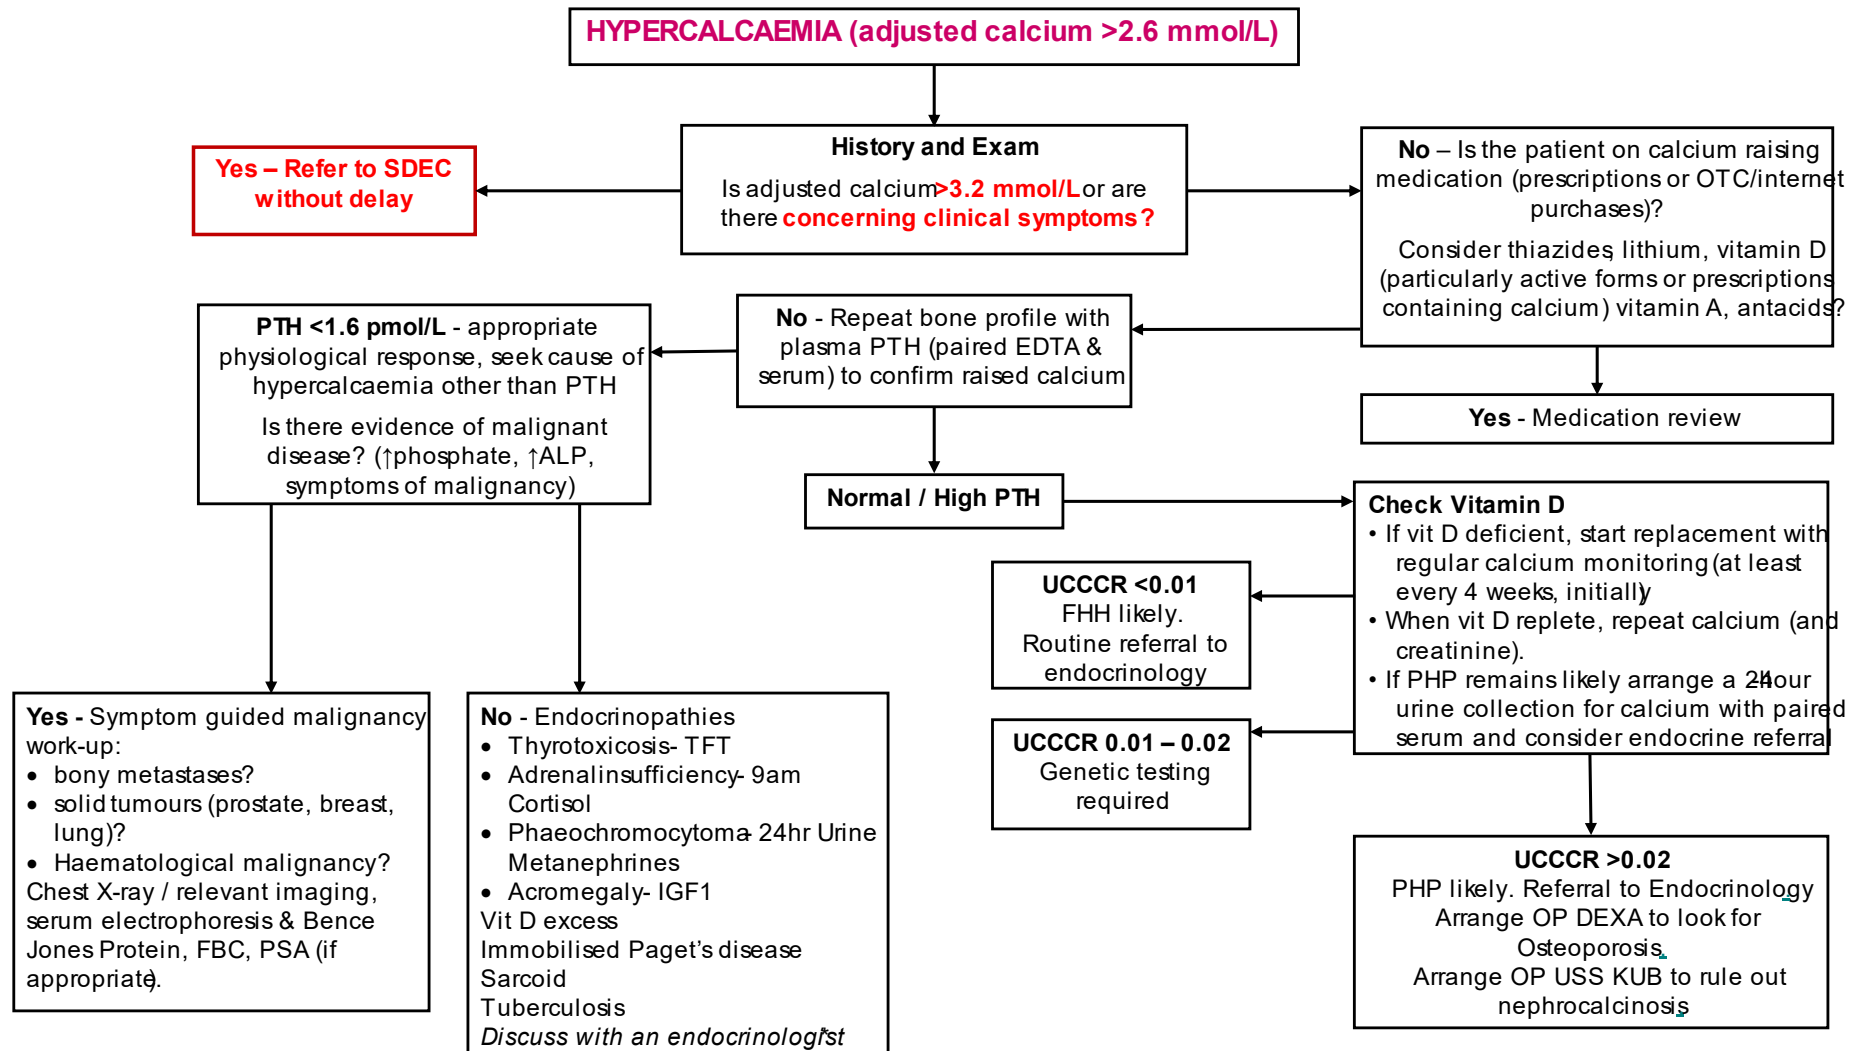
HYPERCALCAEMIA (adjusted calcium >2.6 mmol/L)

History and Exam

Is adjusted calcium >3.2 mmol/L or are there concerning clinical symptoms?

Yes – Refer to SDEC without delay

No – Is the patient on calcium raising medication (prescriptions or OTC/internet purchases)?

Consider thiazides, lithium, vitamin D (particularly active forms or prescriptions containing calcium) vitamin A, antacids?

Yes - Medication review

No - Repeat bone profile with plasma PTH (paired EDTA & serum) to confirm raised calcium

PTH <1.6 pmol/L - appropriate physiological response, seek cause of hypercalcaemia other than PTH

Is there evidence of malignant disease? (↑phosphate, ↑ALP, symptoms of malignancy)

Normal / High PTH

Check Vitamin D
• If vit D deficient, start replacement with regular calcium monitoring (at least every 4 weeks, initially)
• When vit D replete, repeat calcium (and creatinine).
• If PHP remains likely arrange a 24hour urine collection for calcium with paired serum and consider endocrine referral

UCCCR <0.01
FHH likely.
Routine referral to endocrinology

UCCCR 0.01 – 0.02
Genetic testing required

UCCCR >0.02
PHP likely. Referral to Endocrinology
Arrange OP DEXA to look for Osteoporosis.
Arrange OP USS KUB to rule out nephrocalcinosis

Yes - Symptom guided malignancy work-up:
• bony metastases?
• solid tumours (prostate, breast, lung)?
• Haematological malignancy?
Chest X-ray / relevant imaging, serum electrophoresis & Bence Jones Protein, FBC, PSA (if appropriate).

No - Endocrinopathies
• Thyrotoxicosis- TFT
• Adrenal insufficiency- 9am Cortisol
• Phaeochromocytoma- 24hr Urine Metanephrines
• Acromegaly- IGF1
Vit D excess
Immobilised Paget's disease
Sarcoid
Tuberculosis
Discuss with an endocrinologist